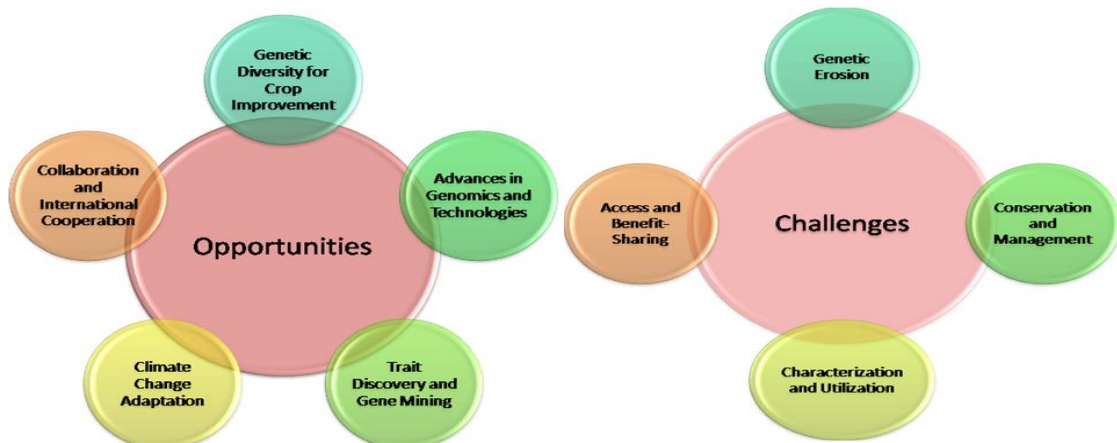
Genetic Diversity for Crop Improvement

Collaboration and International Cooperation

Advances in Genomics and Technologies

Opportunities

Climate Change Adaptation

Trait Discovery and Gene Mining

Genetic Erosion

Access and Benefit-Sharing

Challenges

Conservation and Management

Characterization and Utilization